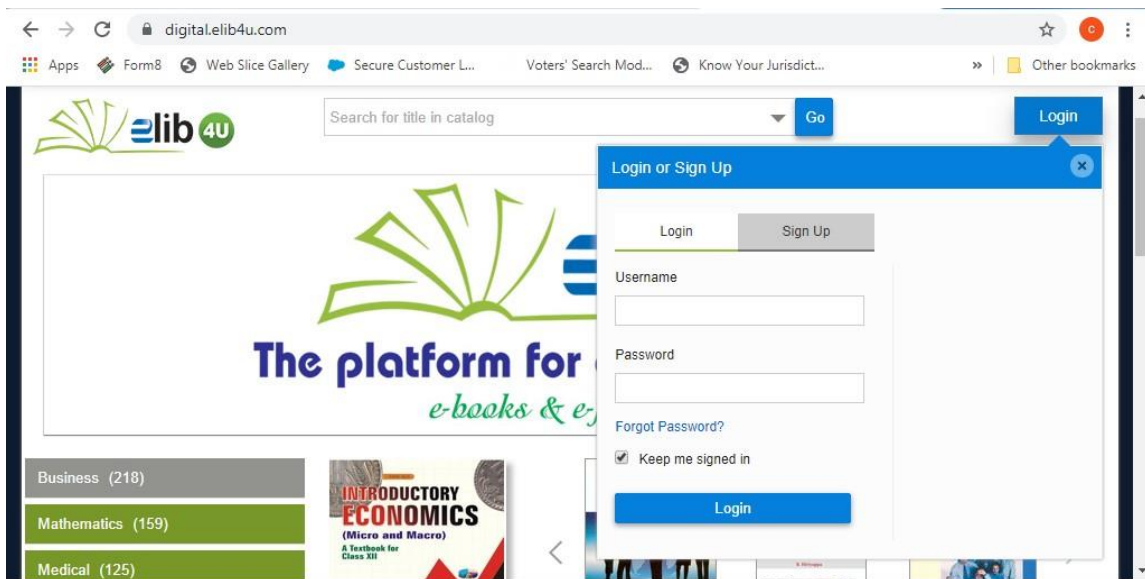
digital.elib4u.com

Apps Form8 Web Slice Gallery Secure Customer L... Voters' Search Mod... Know Your Jurisdict... » Other bookmarks

elib 4U

Search for title in catalog Go

Login

The platform for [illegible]

e-books & e-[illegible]

Login or Sign Up

Login Sign Up

Username

Password

Forgot Password?

Keep me signed in

Login

Business (218)

Mathematics (159)

Medical (125)

INTRODUCTORY ECONOMICS (Micro and Macro) A Textbook for Class XII